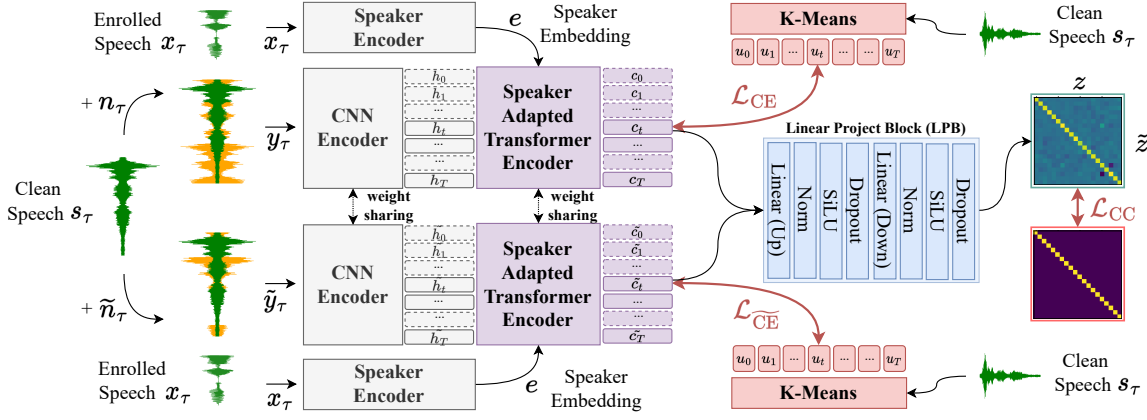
Enrolled Speech $x_\tau$

$x_\tau$

Speaker Encoder

$e$

Speaker Embedding

K-Means

Clean Speech $s_\tau$

$u_0$ $u_1$ ... $u_t$ ... ... $u_T$

$\mathcal{L}_{\text{CE}}$

$z$

$+ n_\tau$

$y_\tau$

CNN Encoder

$h_0$ $h_1$ ... $h_t$ ... ... $h_T$

Speaker Adapted Transformer Encoder

$c_0$ $c_1$ ... $c_t$ ... ... $c_T$

Linear Project Block (LPB)

Linear (Up)

Norm

SiLU

Dropout

Linear (Down)

Norm

SiLU

Dropout

$\tilde{z}$

Clean Speech $s_\tau$

weight sharing

weight sharing

$\mathcal{L}_{\text{CC}}$

$+ \tilde{n}_\tau$

$\tilde{y}_\tau$

CNN Encoder

$\tilde{h}_0$ $\tilde{h}_1$ ... $\tilde{h}_t$ ... ... $\tilde{h}_T$

Speaker Adapted Transformer Encoder

$\tilde{c}_0$ $\tilde{c}_1$ ... $\tilde{c}_t$ ... ... $\tilde{c}_T$

$\mathcal{L}_{\widetilde{\text{CE}}}$

$u_0$ $u_1$ ... $u_t$ ... ... $u_T$

Enrolled Speech $x_\tau$

$x_\tau$

Speaker Encoder

$e$

Speaker Embedding

K-Means

Clean Speech $s_\tau$